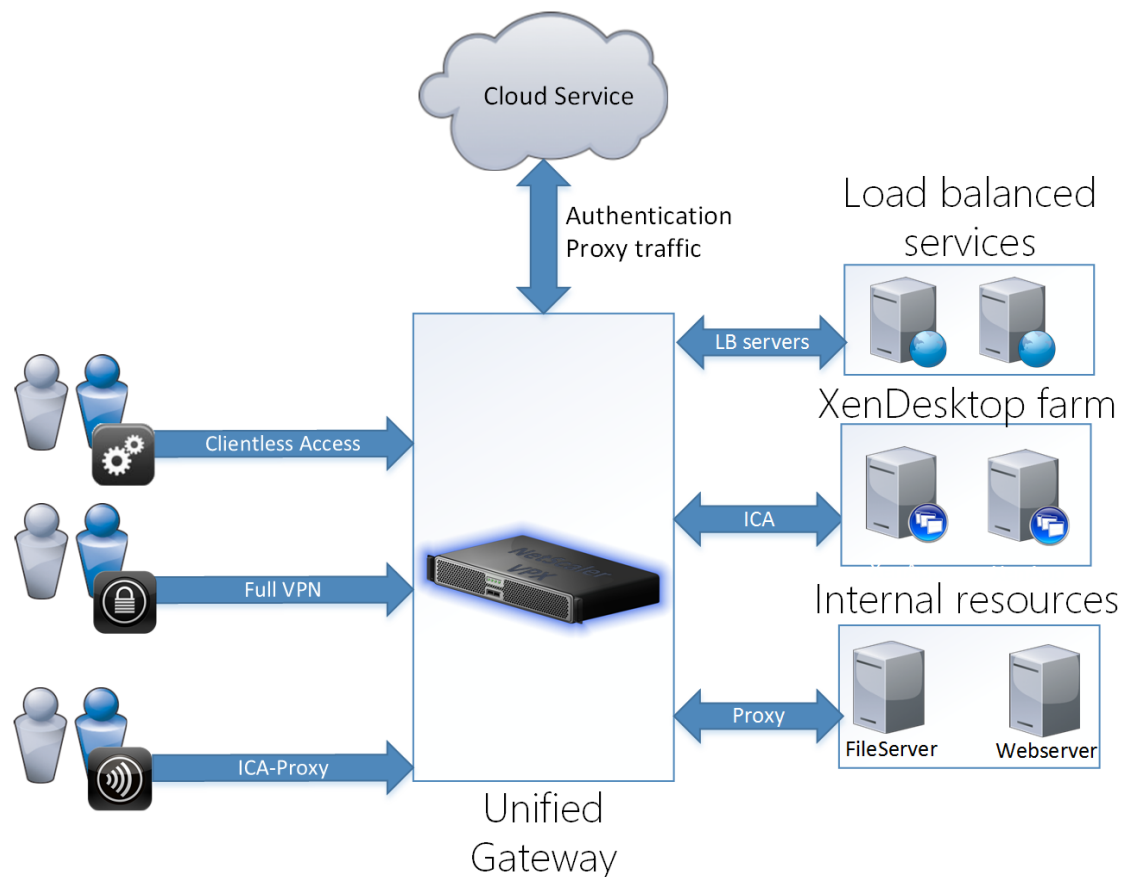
Cloud Service

Authentication
Proxy traffic

Load balanced services

LB servers

XenDesktop farm

Clientless Access

ICA

NetScaler VPX

Full VPN

Internal resources

Proxy

FileServer

Webserver

ICA-Proxy

Unified Gateway